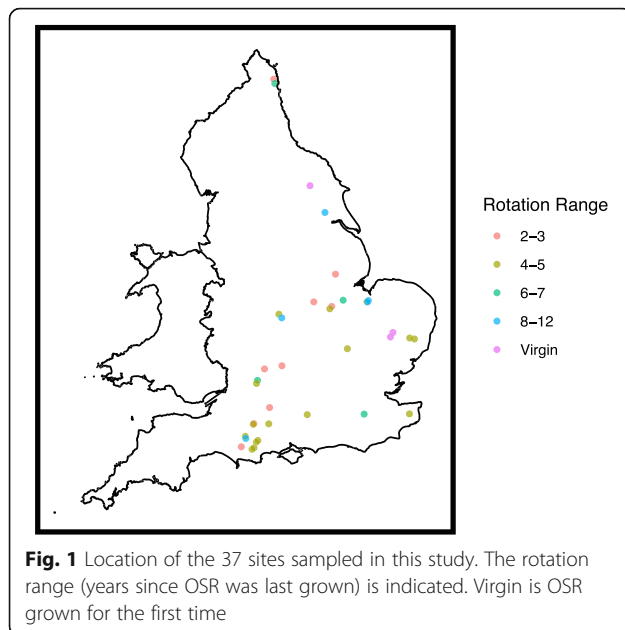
Rotation Range

2–3

4–5

6–7

8–12

Virgin

**Fig. 1** Location of the 37 sites sampled in this study. The rotation range (years since OSR was last grown) is indicated. Virgin is OSR grown for the first time